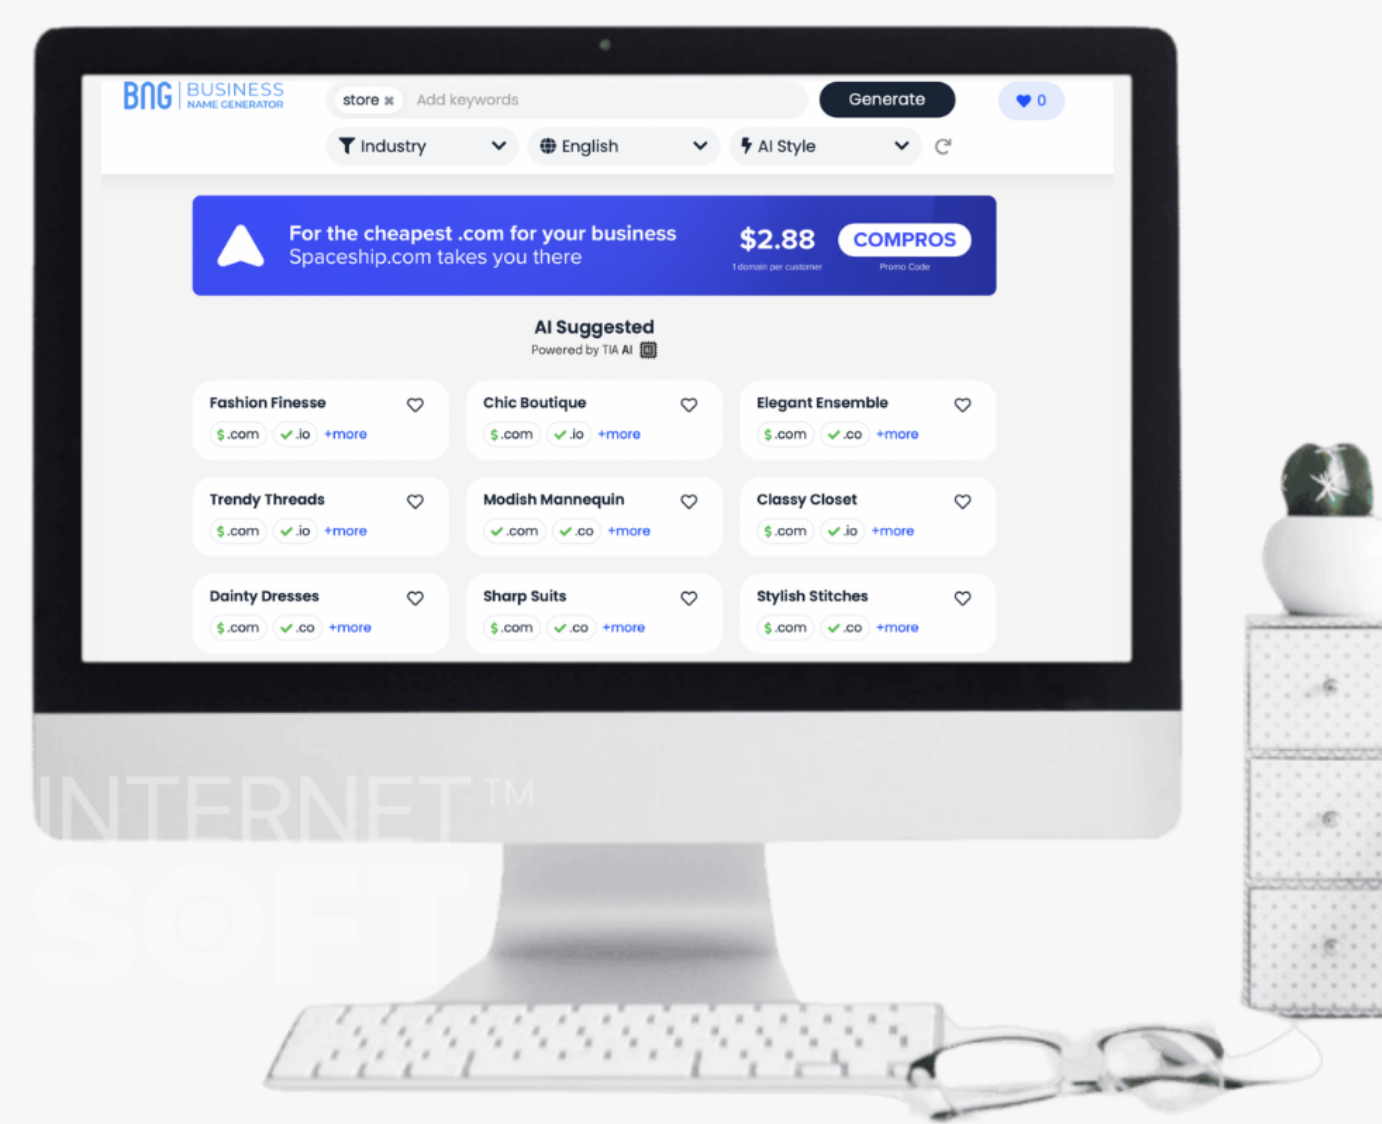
BNG BUSINESS NAME GENERATOR

store ✖ Add keywords

Generate

0

Industry

English

AI Style

For the cheapest .com for your business
Spaceship.com takes you there

$2.88
1 domain per customer

COMPROS
Promo Code

AI Suggested
Powered by TIA AI

Fashion Finesse
$ .com ✓ .io +more

Chic Boutique
$ .com ✓ .io +more

Elegant Ensemble
$ .com ✓ .co +more

Trendy Threads
$ .com ✓ .io +more

Modish Mannequin
✓ .com ✓ .co +more

Classy Closet
$ .com ✓ .io +more

Dainty Dresses
$ .com ✓ .co +more

Sharp Suits
$ .com ✓ .co +more

Stylish Stitches
$ .com ✓ .co +more

INTERNET™
SOFT